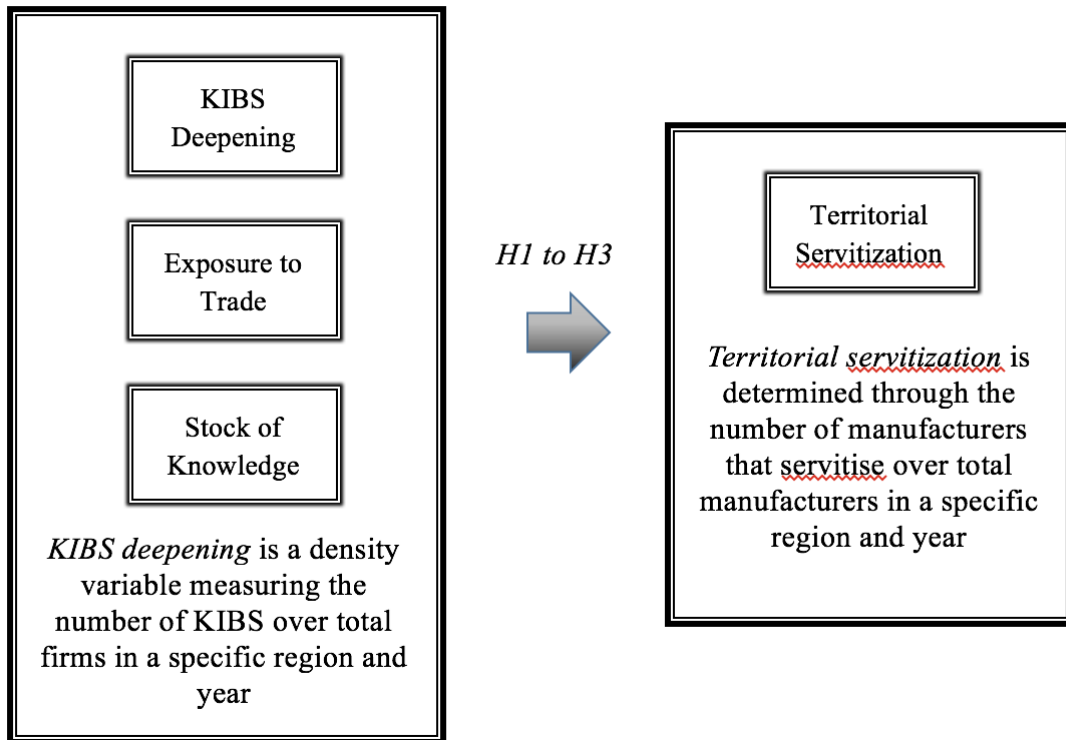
KIBS Deepening

Exposure to Trade

Stock of Knowledge

*KIBS deepening* is a density variable measuring the number of KIBS over total firms in a specific region and year

*H1 to H3*

Territorial Servitization

*Territorial servitization* is determined through the number of manufacturers that servitise over total manufacturers in a specific region and year